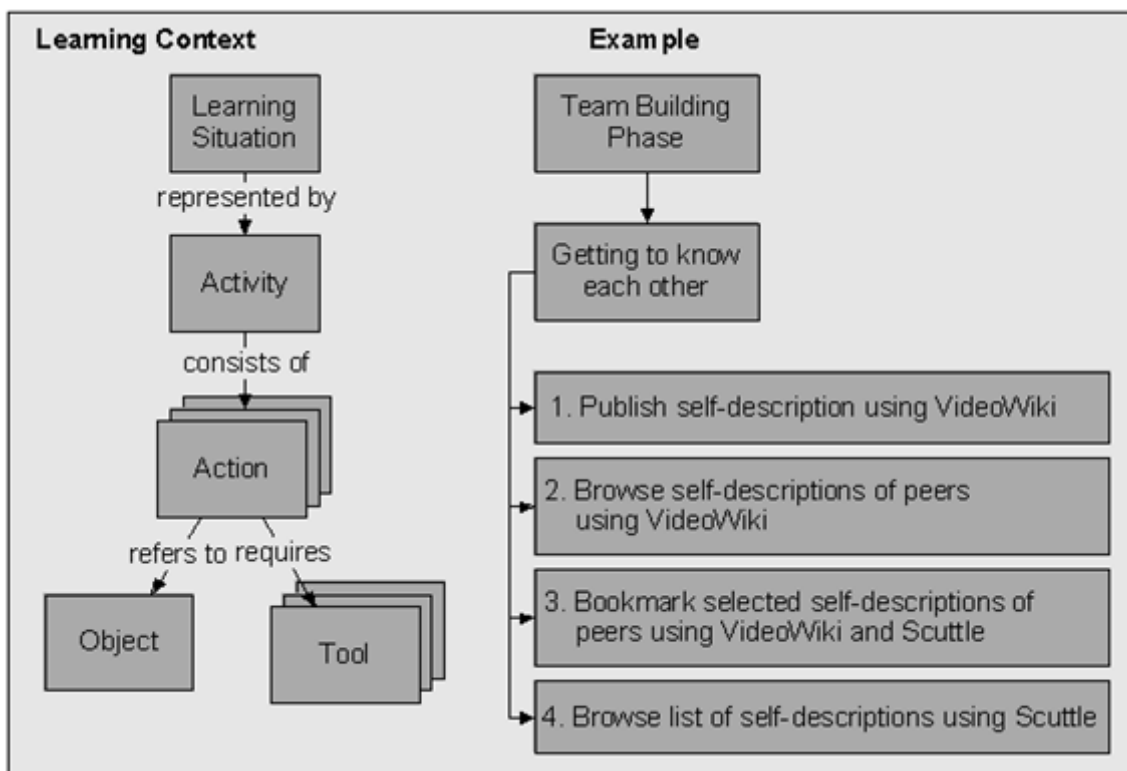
Learning Context

Learning Situation

represented by

Activity

consists of

Action

refers to requires

Object

Tool

Example

Team Building Phase

Getting to know each other

1. Publish self-description using VideoWiki

2. Browse self-descriptions of peers using VideoWiki

3. Bookmark selected self-descriptions of peers using VideoWiki and Scuttle

4. Browse list of self-descriptions using Scuttle